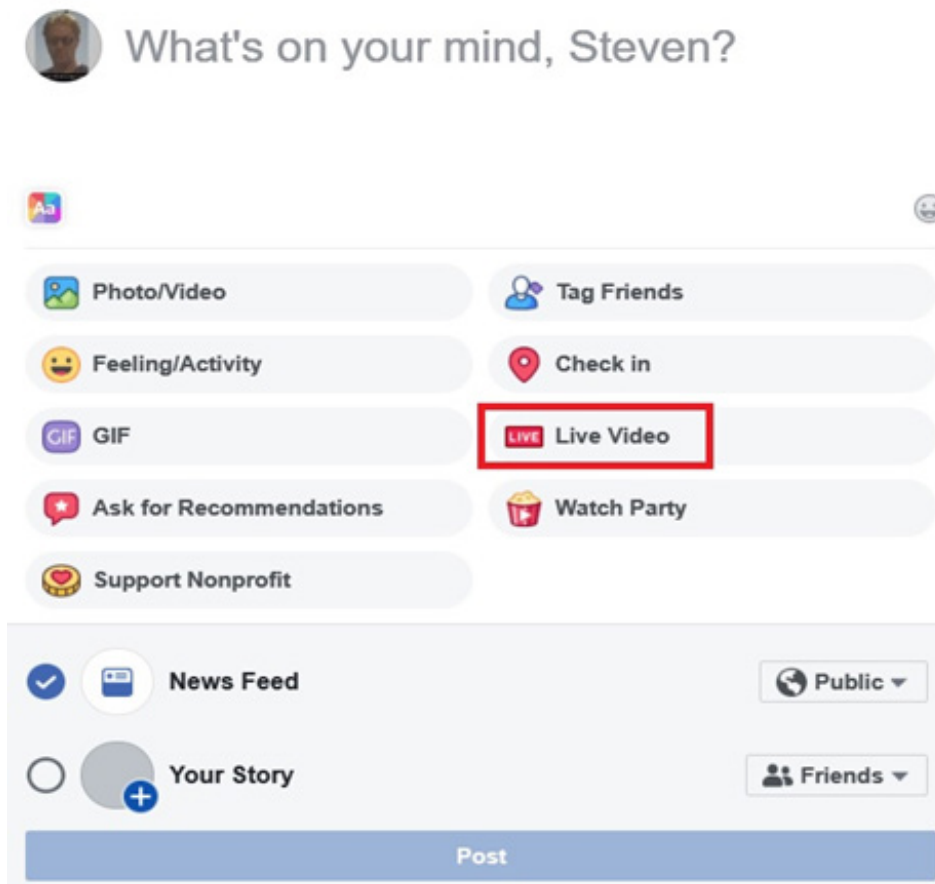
What's on your mind, Steven?

Aa

Photo/Video

Tag Friends

Feeling/Activity

Check in

GIF GIF

LIVE Live Video

Ask for Recommendations

Watch Party

Support Nonprofit

News Feed

Public

Your Story

Friends

Post